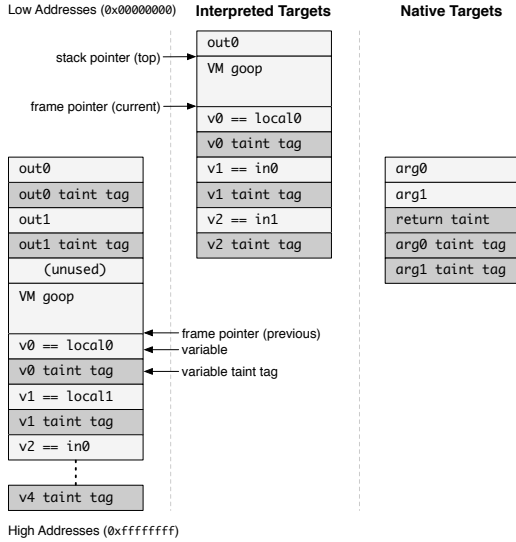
Low Addresses (0x00000000)

Interpreted Targets

Native Targets

stack pointer (top)

frame pointer (current)

out0
VM goop
v0 == local0
v0 taint tag
v1 == in0
v1 taint tag
v2 == in1
v2 taint tag

arg0
arg1
return taint
arg0 taint tag
arg1 taint tag

out0
out0 taint tag
out1
out1 taint tag
(unused)
VM goop
v0 == local0
v0 taint tag
v1 == local1
v1 taint tag
v2 == in0
v4 taint tag

frame pointer (previous)
variable
variable taint tag

High Addresses (0xffffffff)